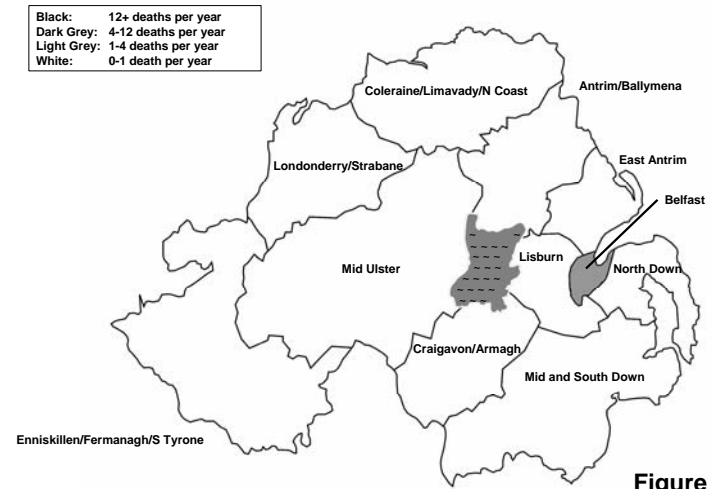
| | |
|---|---|
| Black: | 12+ deaths per year |
| Dark Grey: | 4-12 deaths per year |
| Light Grey: | 1-4 deaths per year |
| White: | 0-1 death per year |

Coleraine/Limavady/N Coast

Antrim/Ballymena

Londonderry/Strabane

East Antrim

Belfast

Lisburn

North Down

Mid Ulster

Craigavon/Armagh

Mid and South Down

Enniskillen/Fermanagh/S Tyrone

Figure